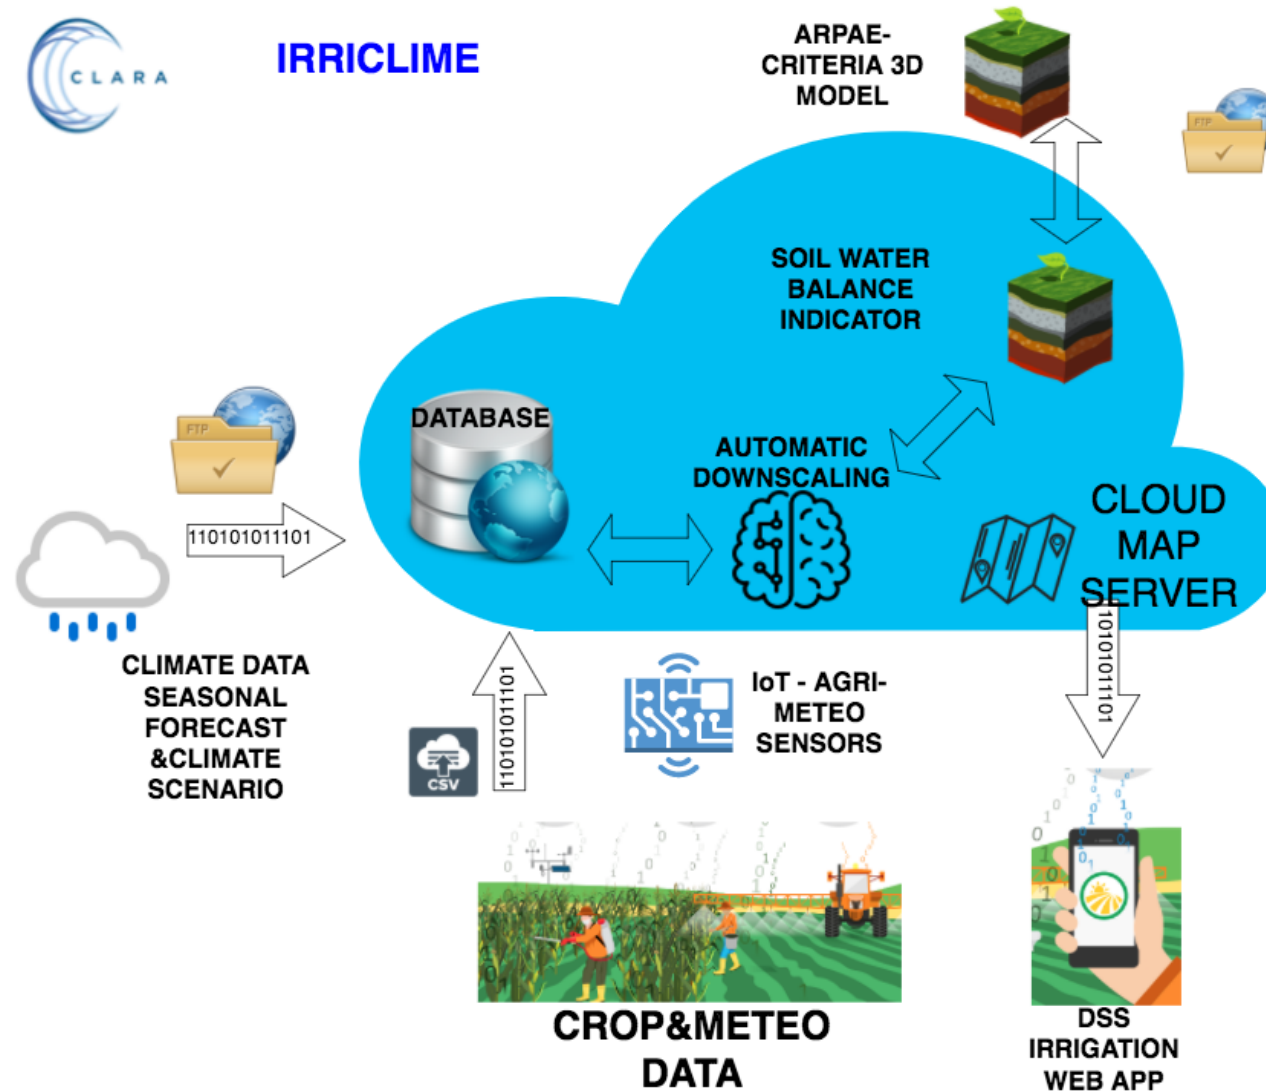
CLARA

IRRICLIME

ARPAE-CRITERIA 3D MODEL

FTP

SOIL WATER BALANCE INDICATOR

DATABASE

FTP

AUTOMATIC DOWNSCALING

110101011101

CLOUD MAP SERVER

1010101110

CLIMATE DATA SEASONAL FORECAST &CLIMATE SCENARIO

110101011101

CSV

IoT - AGRI-METEO SENSORS

CROP&METEO DATA

DSS IRRIGATION WEB APP